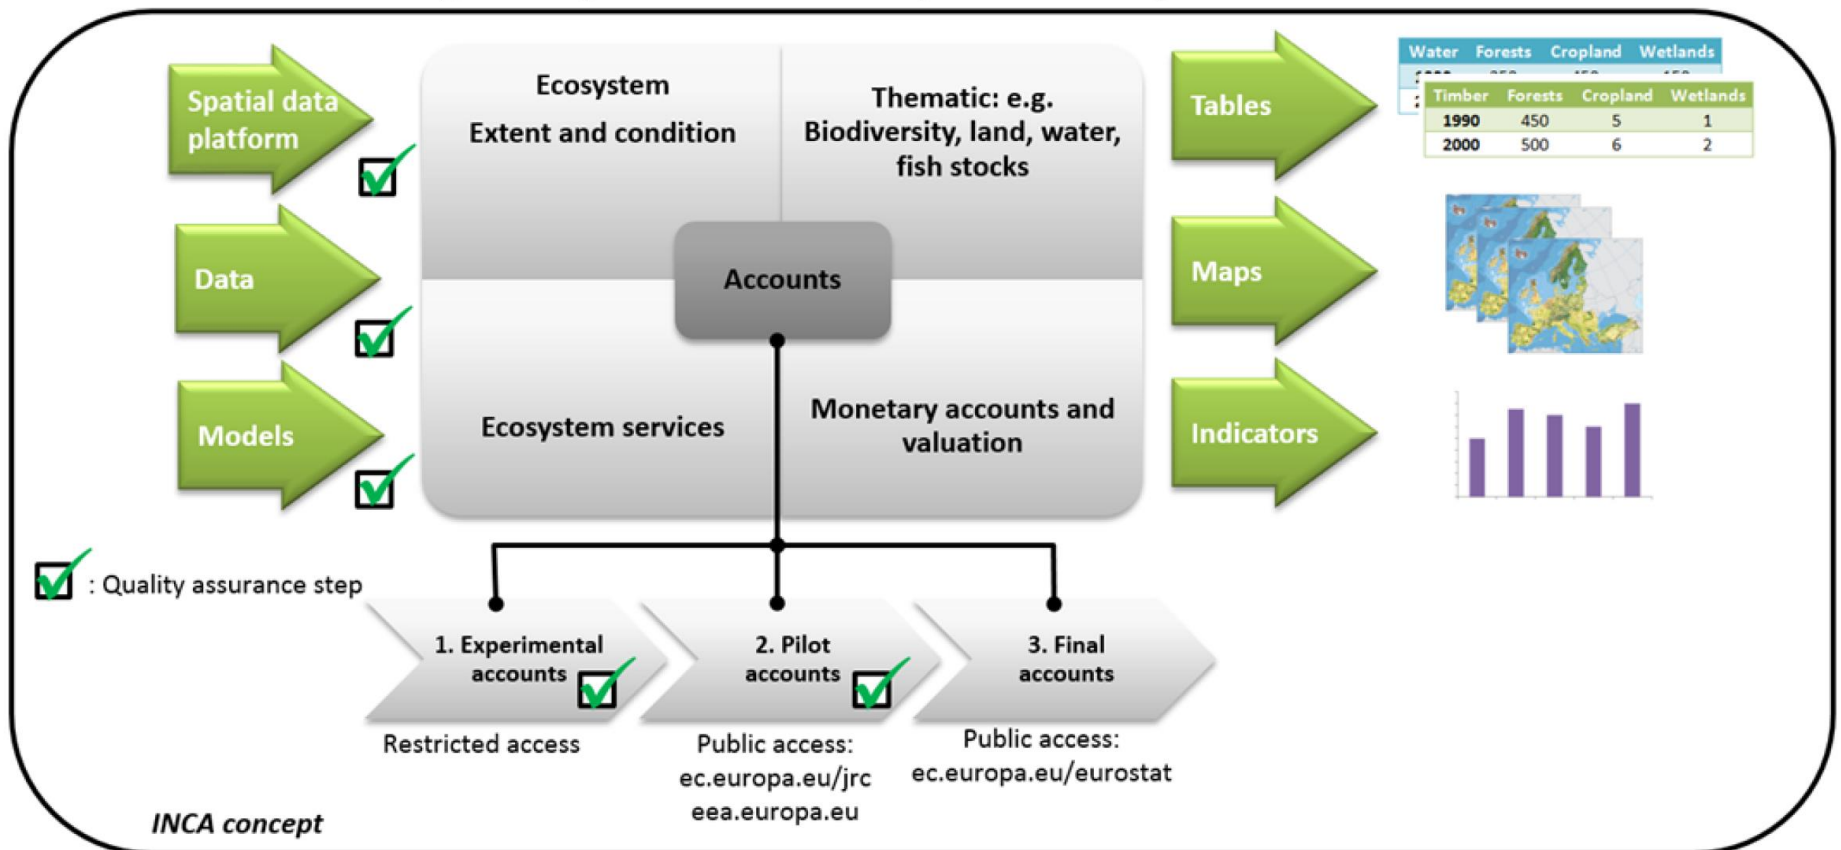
Spatial data platform

Data

Models

Ecosystem
Extent and condition

Thematic: e.g. Biodiversity, land, water, fish stocks

Accounts

Ecosystem services

Monetary accounts and valuation

Tables

| Water | Forests | Cropland | Wetlands |
|---|---|---|---|
| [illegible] | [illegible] | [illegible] | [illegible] |

| Timber | Forests | Cropland | Wetlands |
|---|---|---|---|
| 1990 | 450 | 5 | 1 |
| 2000 | 500 | 6 | 2 |

Maps

Indicators

: Quality assurance step

1. Experimental accounts

2. Pilot accounts

3. Final accounts

Restricted access

Public access: ec.europa.eu/jrc eea.europa.eu

Public access: ec.europa.eu/eurostat

INCA concept